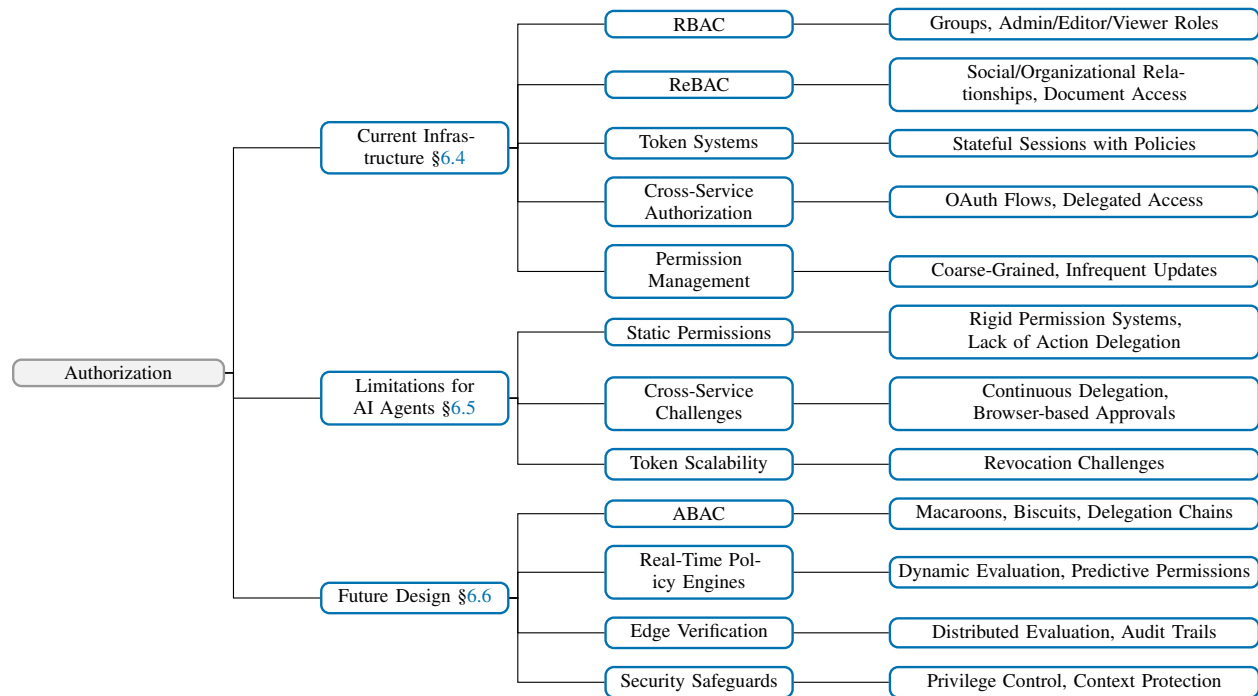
Authorization

Current Infrastructure §6.4

RBAC
Groups, Admin/Editor/Viewer Roles

ReBAC
Social/Organizational Relationships, Document Access

Token Systems
Stateful Sessions with Policies

Cross-Service Authorization
OAuth Flows, Delegated Access

Permission Management
Coarse-Grained, Infrequent Updates

Limitations for AI Agents §6.5

Static Permissions
Rigid Permission Systems, Lack of Action Delegation

Cross-Service Challenges
Continuous Delegation, Browser-based Approvals

Token Scalability
Revocation Challenges

Future Design §6.6

ABAC
Macaroons, Biscuits, Delegation Chains

Real-Time Policy Engines
Dynamic Evaluation, Predictive Permissions

Edge Verification
Distributed Evaluation, Audit Trails

Security Safeguards
Privilege Control, Context Protection